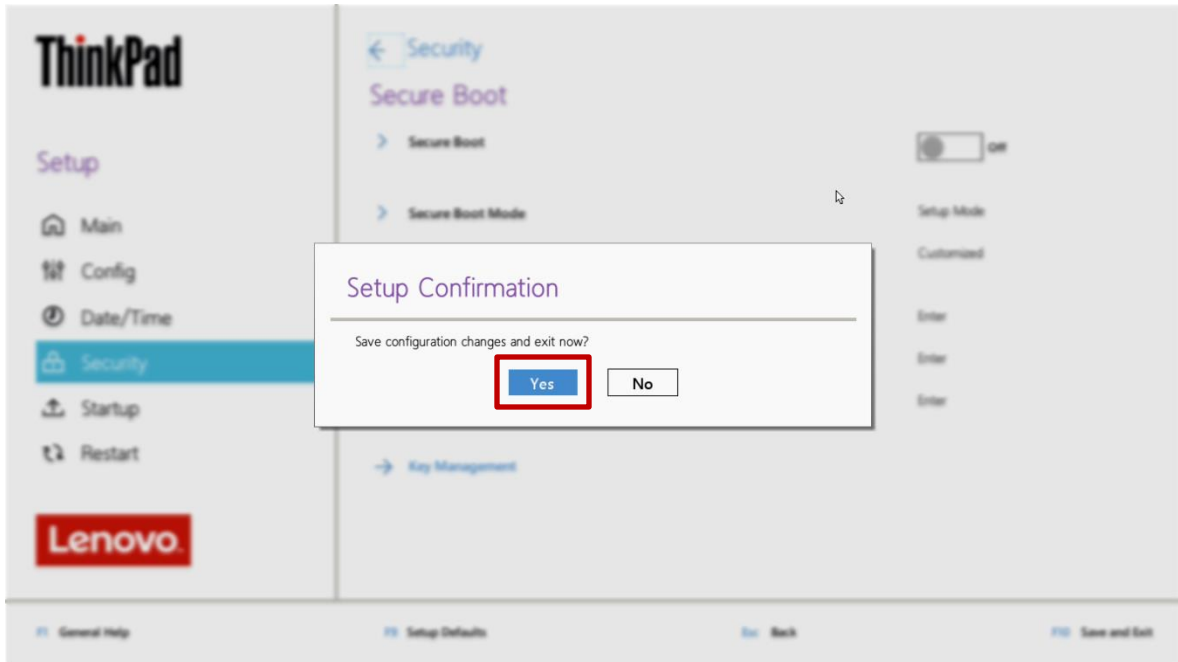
ThinkPad

Setup

Main
Config
Date/Time
Security
Startup
Restart

Lenovo

Security
Secure Boot

Secure Boot Off

Secure Boot Mode Setup Mode

Customized

Enter

Enter

Enter

Key Management

Setup Confirmation

Save configuration changes and exit now?

Yes No

F1 General Help F9 Setup Defaults Esc Back F10 Save and Exit